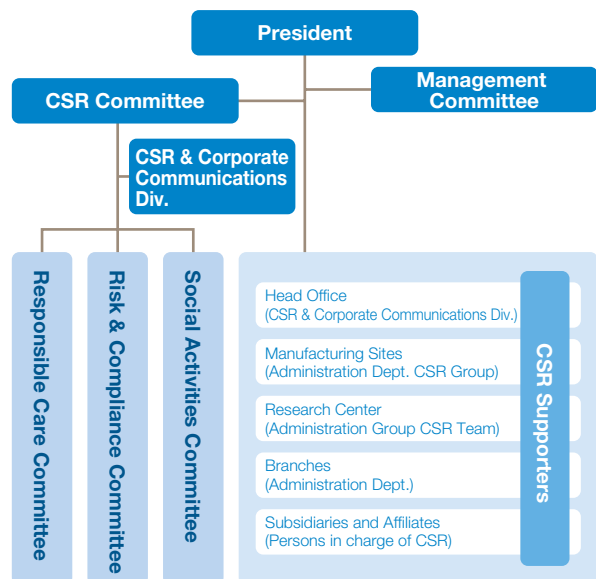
President

CSR Committee

Management Committee

CSR & Corporate Communications Div.

Responsible Care Committee

Risk & Compliance Committee

Social Activities Committee

Head Office
(CSR & Corporate Communications Div.)

Manufacturing Sites
(Administration Dept. CSR Group)

Research Center
(Administration Group CSR Team)

Branches
(Administration Dept.)

Subsidiaries and Affiliates
(Persons in charge of CSR)

CSR Supporters